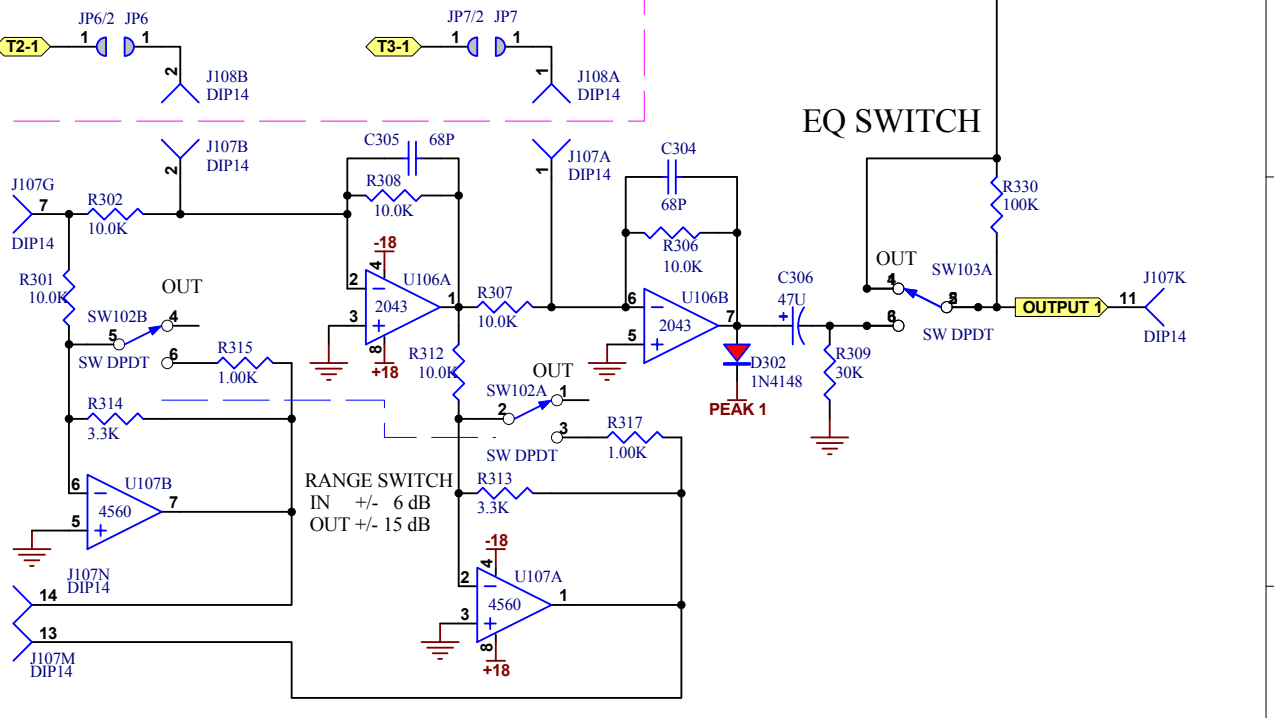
JP6/2 JP6
T2-1 1 1
2
J108B
DIP14

JP7/2 JP7
T3-1 1 1
1
J108A
DIP14

EQ SWITCH

J107B
DIP14
2

C305 68P
R308
10.0K

J107A
DIP14
1

C304
68P
R306
10.0K

J107G
7
DIP14
R302
10.0K

R301
10.0K

OUT
SW102B
5 4
SW DPDT 6
R315
1.00K

R314
3.3K

-18
4
2
U106A
2043
1
3
8
+18

R307
10.0K

R312
10.0K

OUT
SW102A
2 1
3
SW DPDT

R317
1.00K

6
U106B
2043
7
5

D302
1N4148
PEAK 1

C306
47U

R309
30K

R330
100K

OUT
4
SW103A
5
SW DPDT
6

OUTPUT 1
11
J107K
DIP14

6
U107B
4560
7
5

RANGE SWITCH
IN +/- 6 dB
OUT +/- 15 dB

R313
3.3K

-18
4
2
U107A
4560
1
3
8
+18

J107N
DIP14
14
13
J107M
DIP14